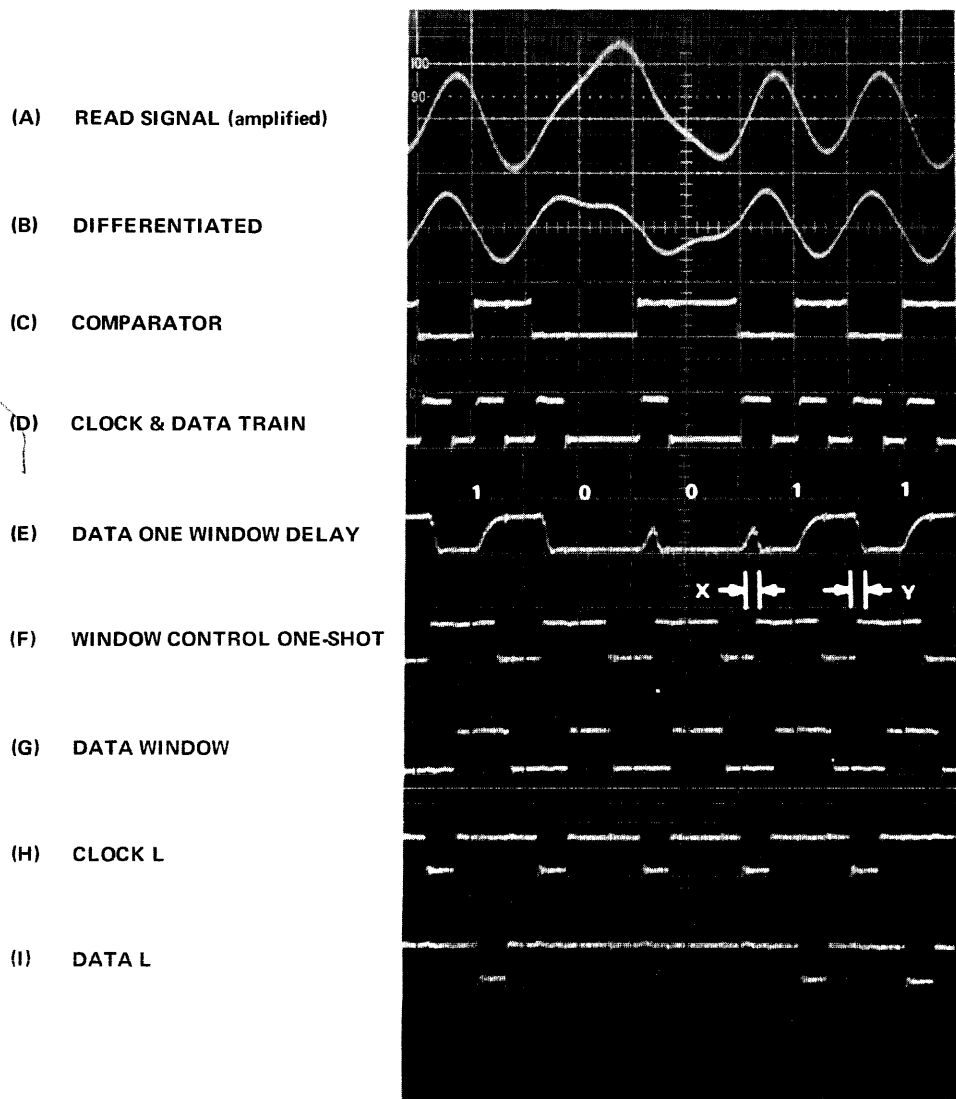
(A) READ SIGNAL (amplified)

(B) DIFFERENTIATED

(C) COMPARATOR

(D) CLOCK & DATA TRAIN

(E) DATA ONE WINDOW DELAY

(F) WINDOW CONTROL ONE-SHOT

(G) DATA WINDOW

(H) CLOCK L

(I) DATA L

100
90

1 0 0 1 1

X Y